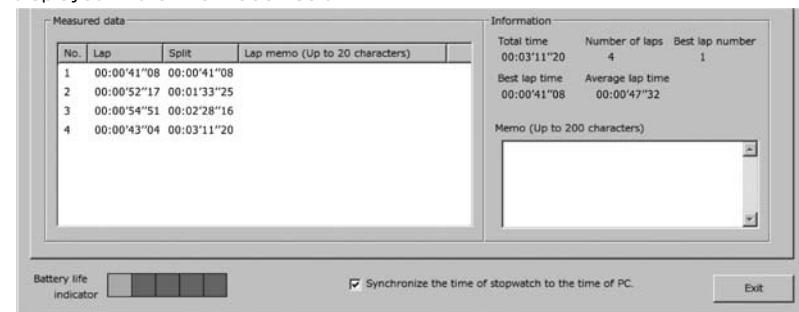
Measured data

| No. | Lap | Split | Lap memo (Up to 20 characters) |
|---|---|---|---|
| 1 | 00:00'41"08 | 00:00'41"08 | |
| 2 | 00:00'52"17 | 00:01'33"25 | |
| 3 | 00:00'54"51 | 00:02'28"16 | |
| 4 | 00:00'43"04 | 00:03'11"20 | |

Information

Total time 00:03'11"20
Number of laps 4
Best lap number 1

Best lap time 00:00'41"08
Average lap time 00:00'47"32

Memo (Up to 200 characters)

Battery life indicator

Synchronize the time of stopwatch to the time of PC.

Exit